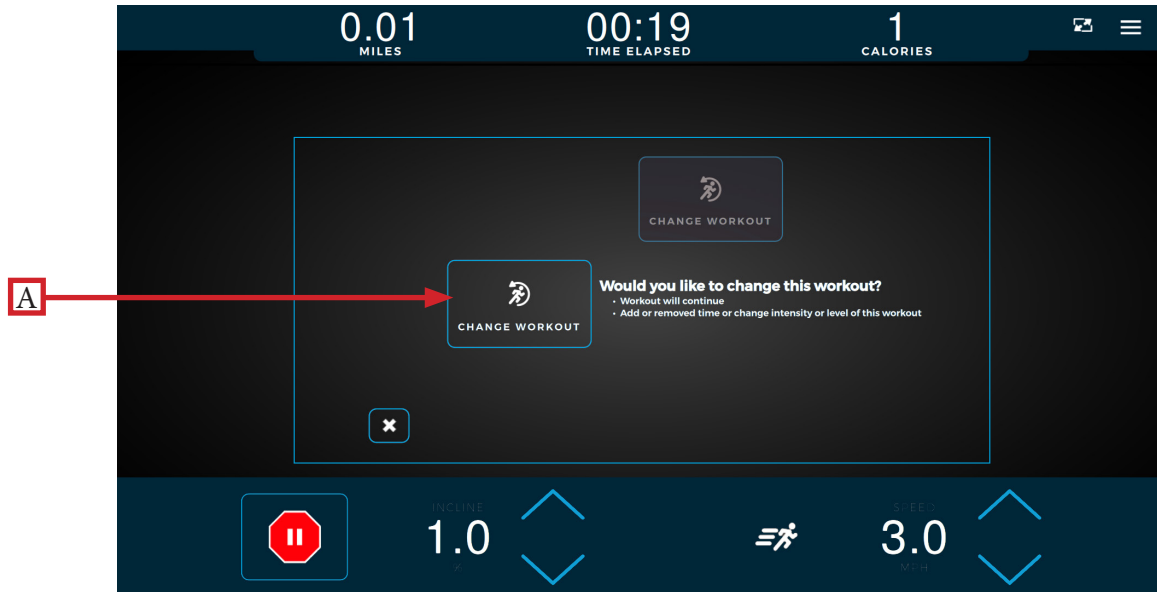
0.01
MILES

00:19
TIME ELAPSED

1
CALORIES

CHANGE WORKOUT

A

CHANGE WORKOUT

Would you like to change this workout?
• Workout will continue
• Add or removed time or change intensity or level of this workout

INCLINE
1.0
%

SPEED
3.0
MPH